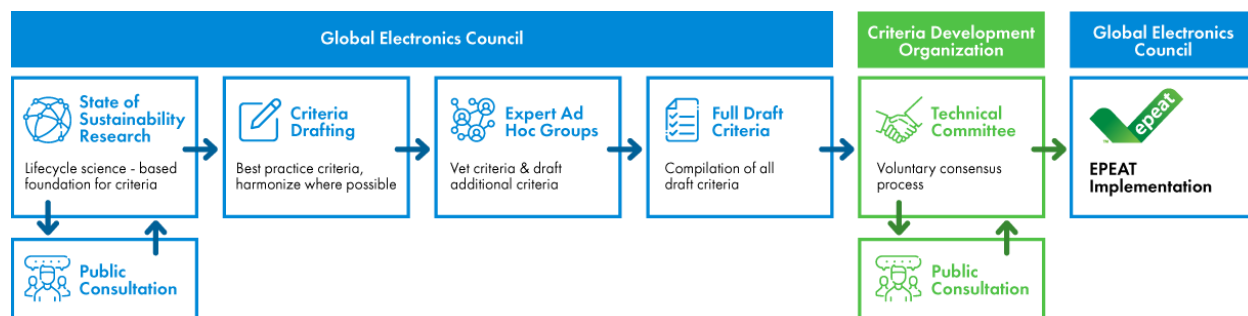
Global Electronics Council

Criteria Development Organization

Global Electronics Council

State of Sustainability Research

Lifecycle science - based foundation for criteria

Criteria Drafting

Best practice criteria, harmonize where possible

Expert Ad Hoc Groups

Vet criteria & draft additional criteria

Full Draft Criteria

Compilation of all draft criteria

Technical Committee

Voluntary consensus process

epeat

EPEAT Implementation

Public Consultation

Public Consultation